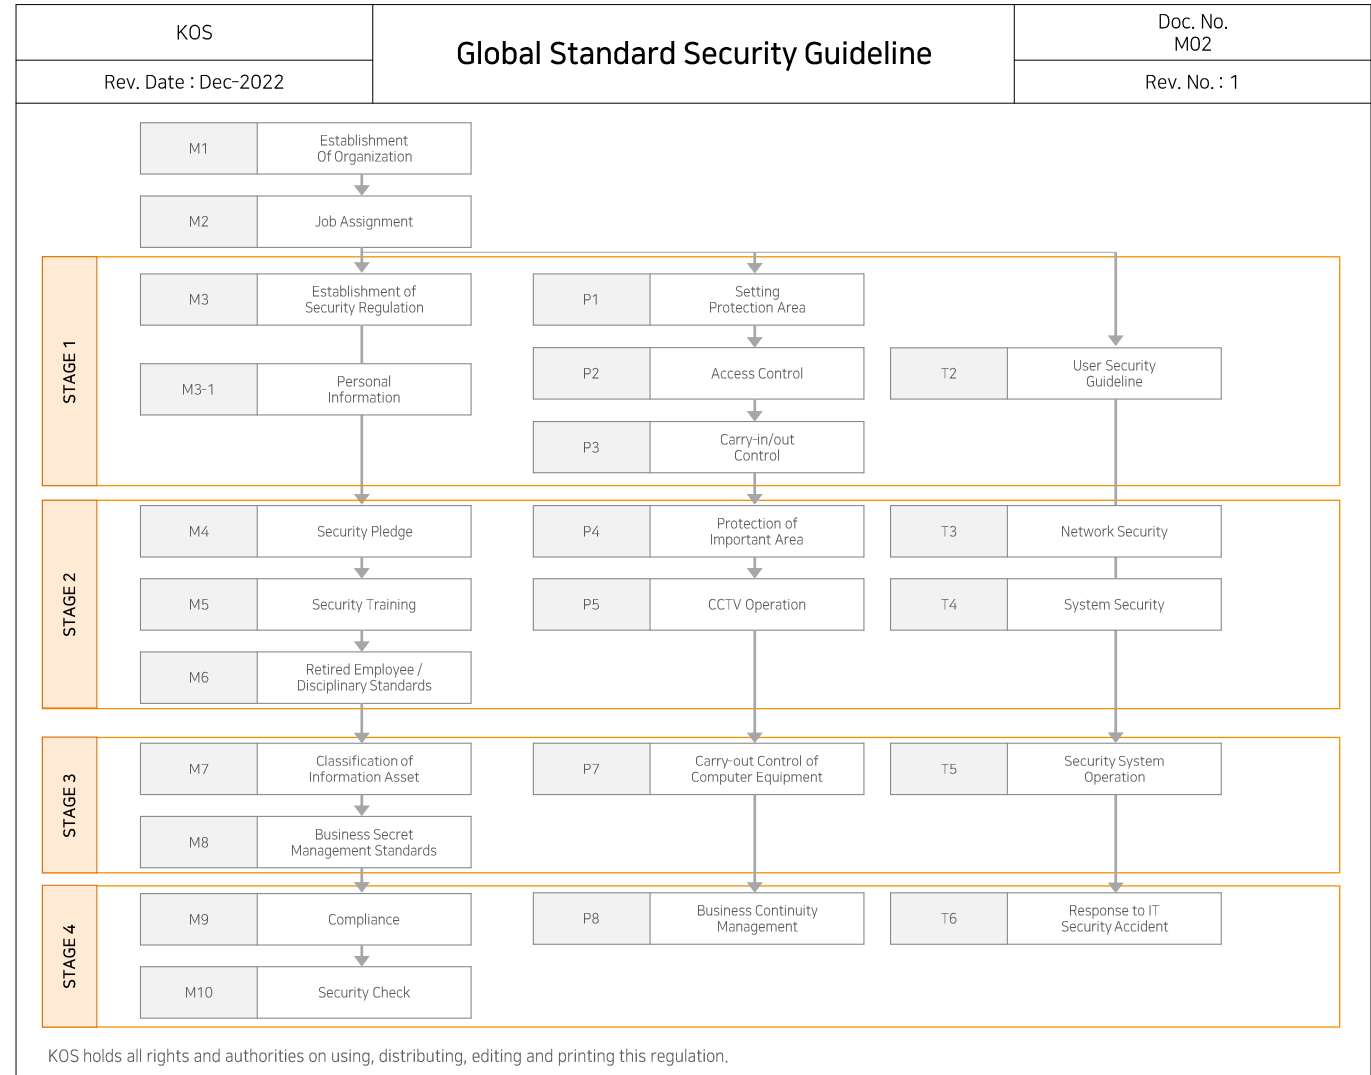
| KOS | Global Standard Security Guideline | Doc. No. M02 |
|---|---|---|
| Rev. Date : Dec-2022 | | Rev. No. : 1 |

M1 Establishment Of Organization

M2 Job Assignment

STAGE 1

M3 Establishment of Security Regulation

M3-1 Personal Information

P1 Setting Protection Area

P2 Access Control

P3 Carry-in/out Control

T2 User Security Guideline

STAGE 2

M4 Security Pledge

M5 Security Training

M6 Retired Employee / Disciplinary Standards

P4 Protection of Important Area

P5 CCTV Operation

T3 Network Security

T4 System Security

STAGE 3

M7 Classification of Information Asset

M8 Business Secret Management Standards

P7 Carry-out Control of Computer Equipment

T5 Security System Operation

STAGE 4

M9 Compliance

M10 Security Check

P8 Business Continuity Management

T6 Response to IT Security Accident

KOS holds all rights and authorities on using, distributing, editing and printing this regulation.